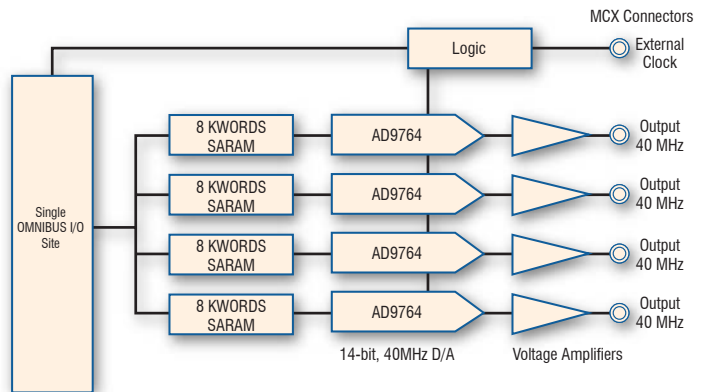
MCX Connectors

Logic

External Clock

Single OMNIBUS I/O Site

8 KWORDS SARAM

AD9764

Output 40 MHz

8 KWORDS SARAM

AD9764

Output 40 MHz

8 KWORDS SARAM

AD9764

Output 40 MHz

8 KWORDS SARAM

AD9764

Output 40 MHz

14-bit, 40MHz D/A

Voltage Amplifiers